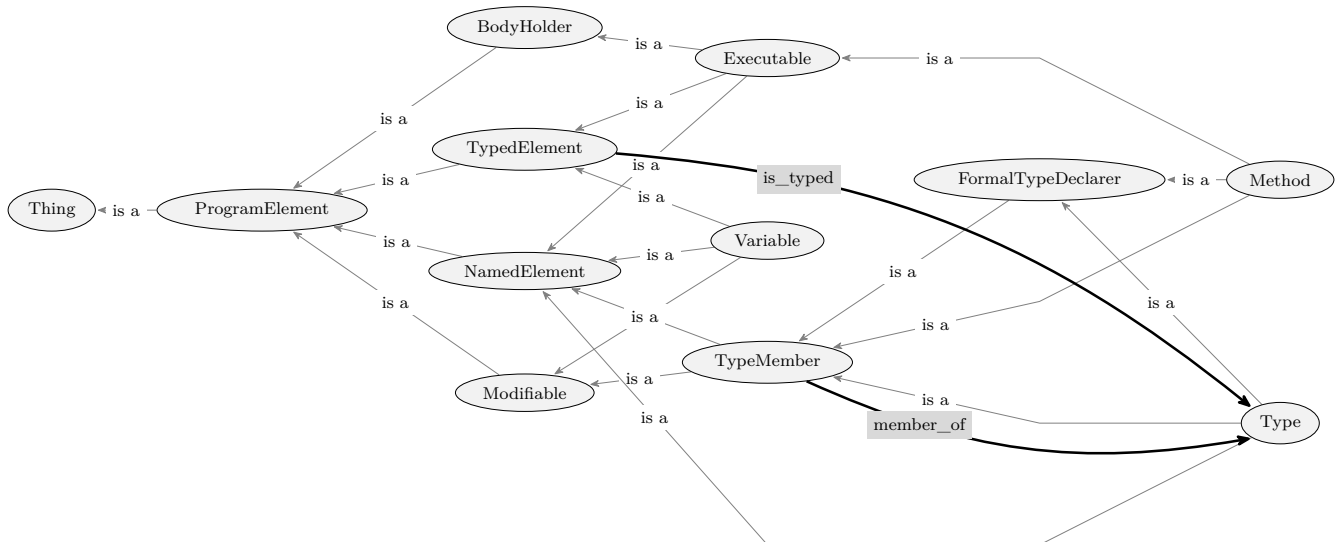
BodyHolder

is a

Executable

is a

is a

is a

TypedElement

is a

is_typed

FormalTypeDeclarer

is a

Method

Thing

is a

ProgramElement

is a

is a

Variable

is a

NamedElement

is a

is a

is a

is a

is a

TypeMember

Modifiable

is a

is a

is a

member_of

Type